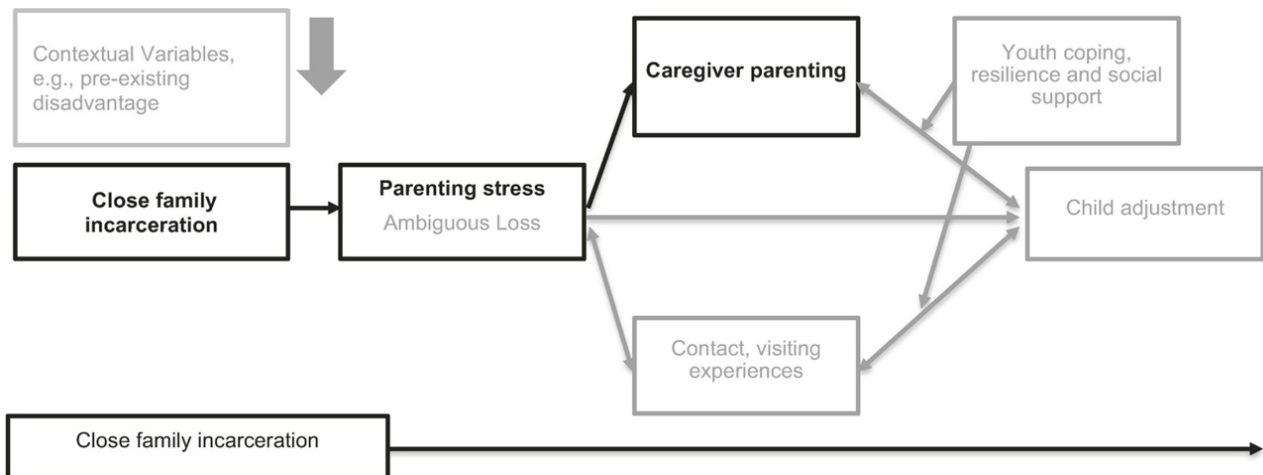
Contextual Variables, e.g., pre-existing disadvantage

Caregiver parenting

Youth coping, resilience and social support

Close family incarceration

Parenting stress
Ambiguous Loss

Child adjustment

Contact, visiting experiences

Close family incarceration